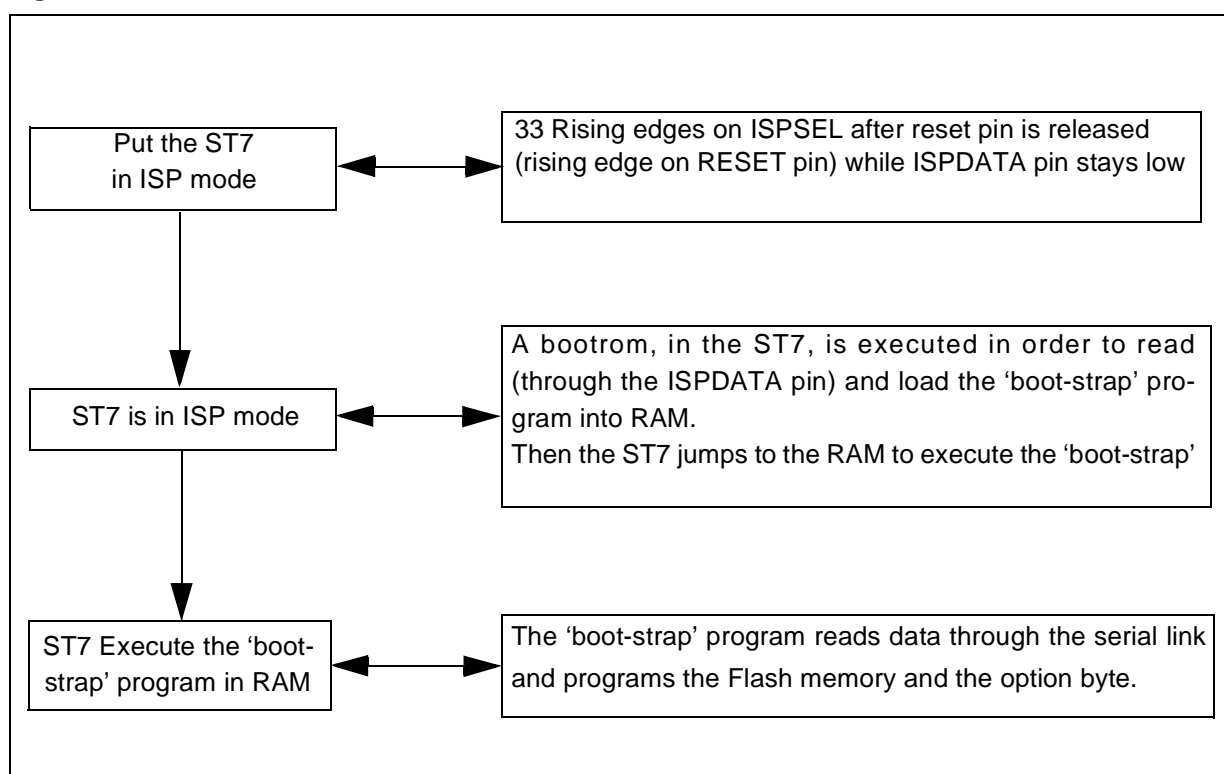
Put the ST7 in ISP mode

33 Rising edges on ISPSEL after reset pin is released (rising edge on RESET pin) while ISPDATA pin stays low

ST7 is in ISP mode

A bootrom, in the ST7, is executed in order to read (through the ISPDATA pin) and load the 'boot-strap' program into RAM.
Then the ST7 jumps to the RAM to execute the 'boot-strap'

ST7 Execute the 'boot-strap' program in RAM

The 'boot-strap' program reads data through the serial link and programs the Flash memory and the option byte.